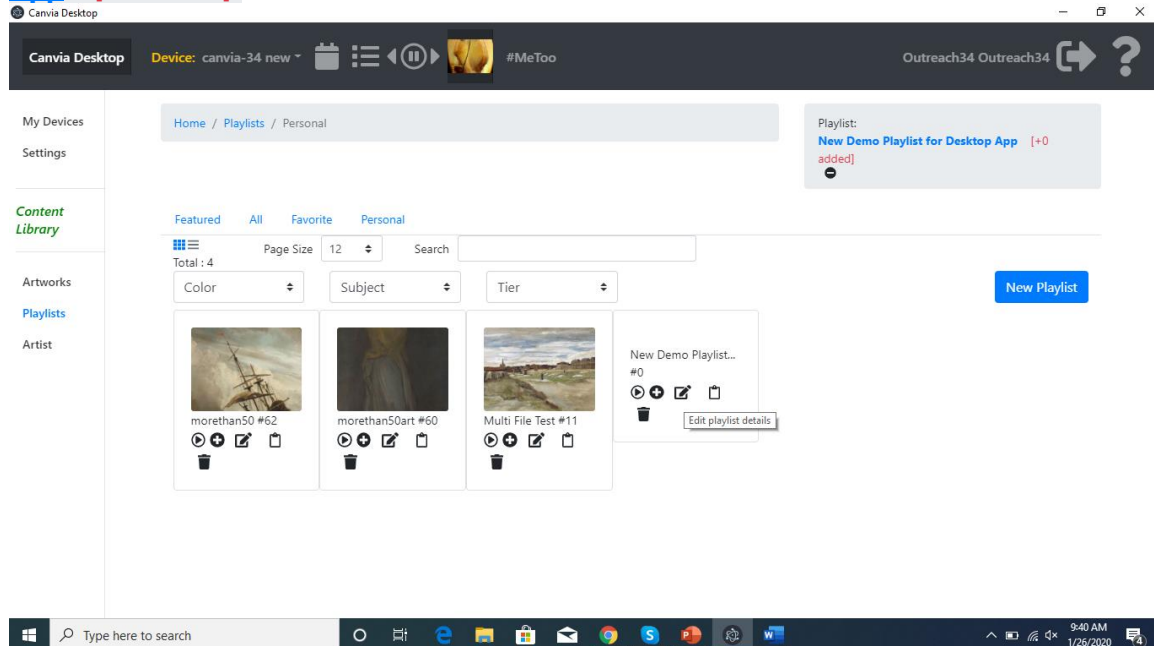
Canvia Desktop

Canvia Desktop

Device: canvia-34 new

#MeToo

Outreach34 Outreach34

My Devices
Settings

Content Library

Artworks
Playlists
Artist

Home / Playlists / Personal

Playlist:
New Demo Playlist for Desktop App [+0 added]

Featured All Favorite Personal

Total : 4

Page Size 12

Search

Color

Subject

Tier

New Playlist

morethan50 #62

morethan50art #60

Multi File Test #11

New Demo Playlist... #0

Edit playlist details

Type here to search

9:40 AM
1/26/2020